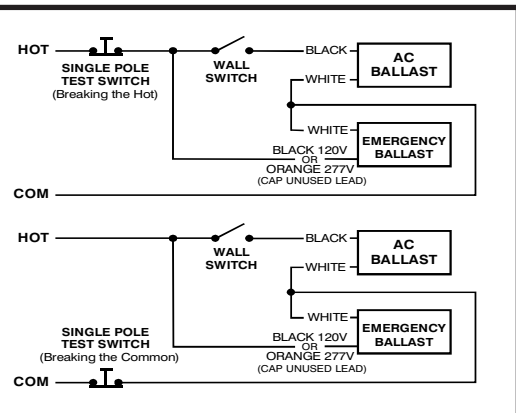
HOT

SINGLE POLE TEST SWITCH (Breaking the Hot)

WALL SWITCH

BLACK

AC BALLAST

WHITE

WHITE

EMERGENCY BALLAST

BLACK 120V OR ORANGE 277V (CAP UNUSED LEAD)

COM

HOT

WALL SWITCH

BLACK

AC BALLAST

WHITE

WHITE

EMERGENCY BALLAST

SINGLE POLE TEST SWITCH (Breaking the Common)

BLACK 120V OR ORANGE 277V (CAP UNUSED LEAD)

COM